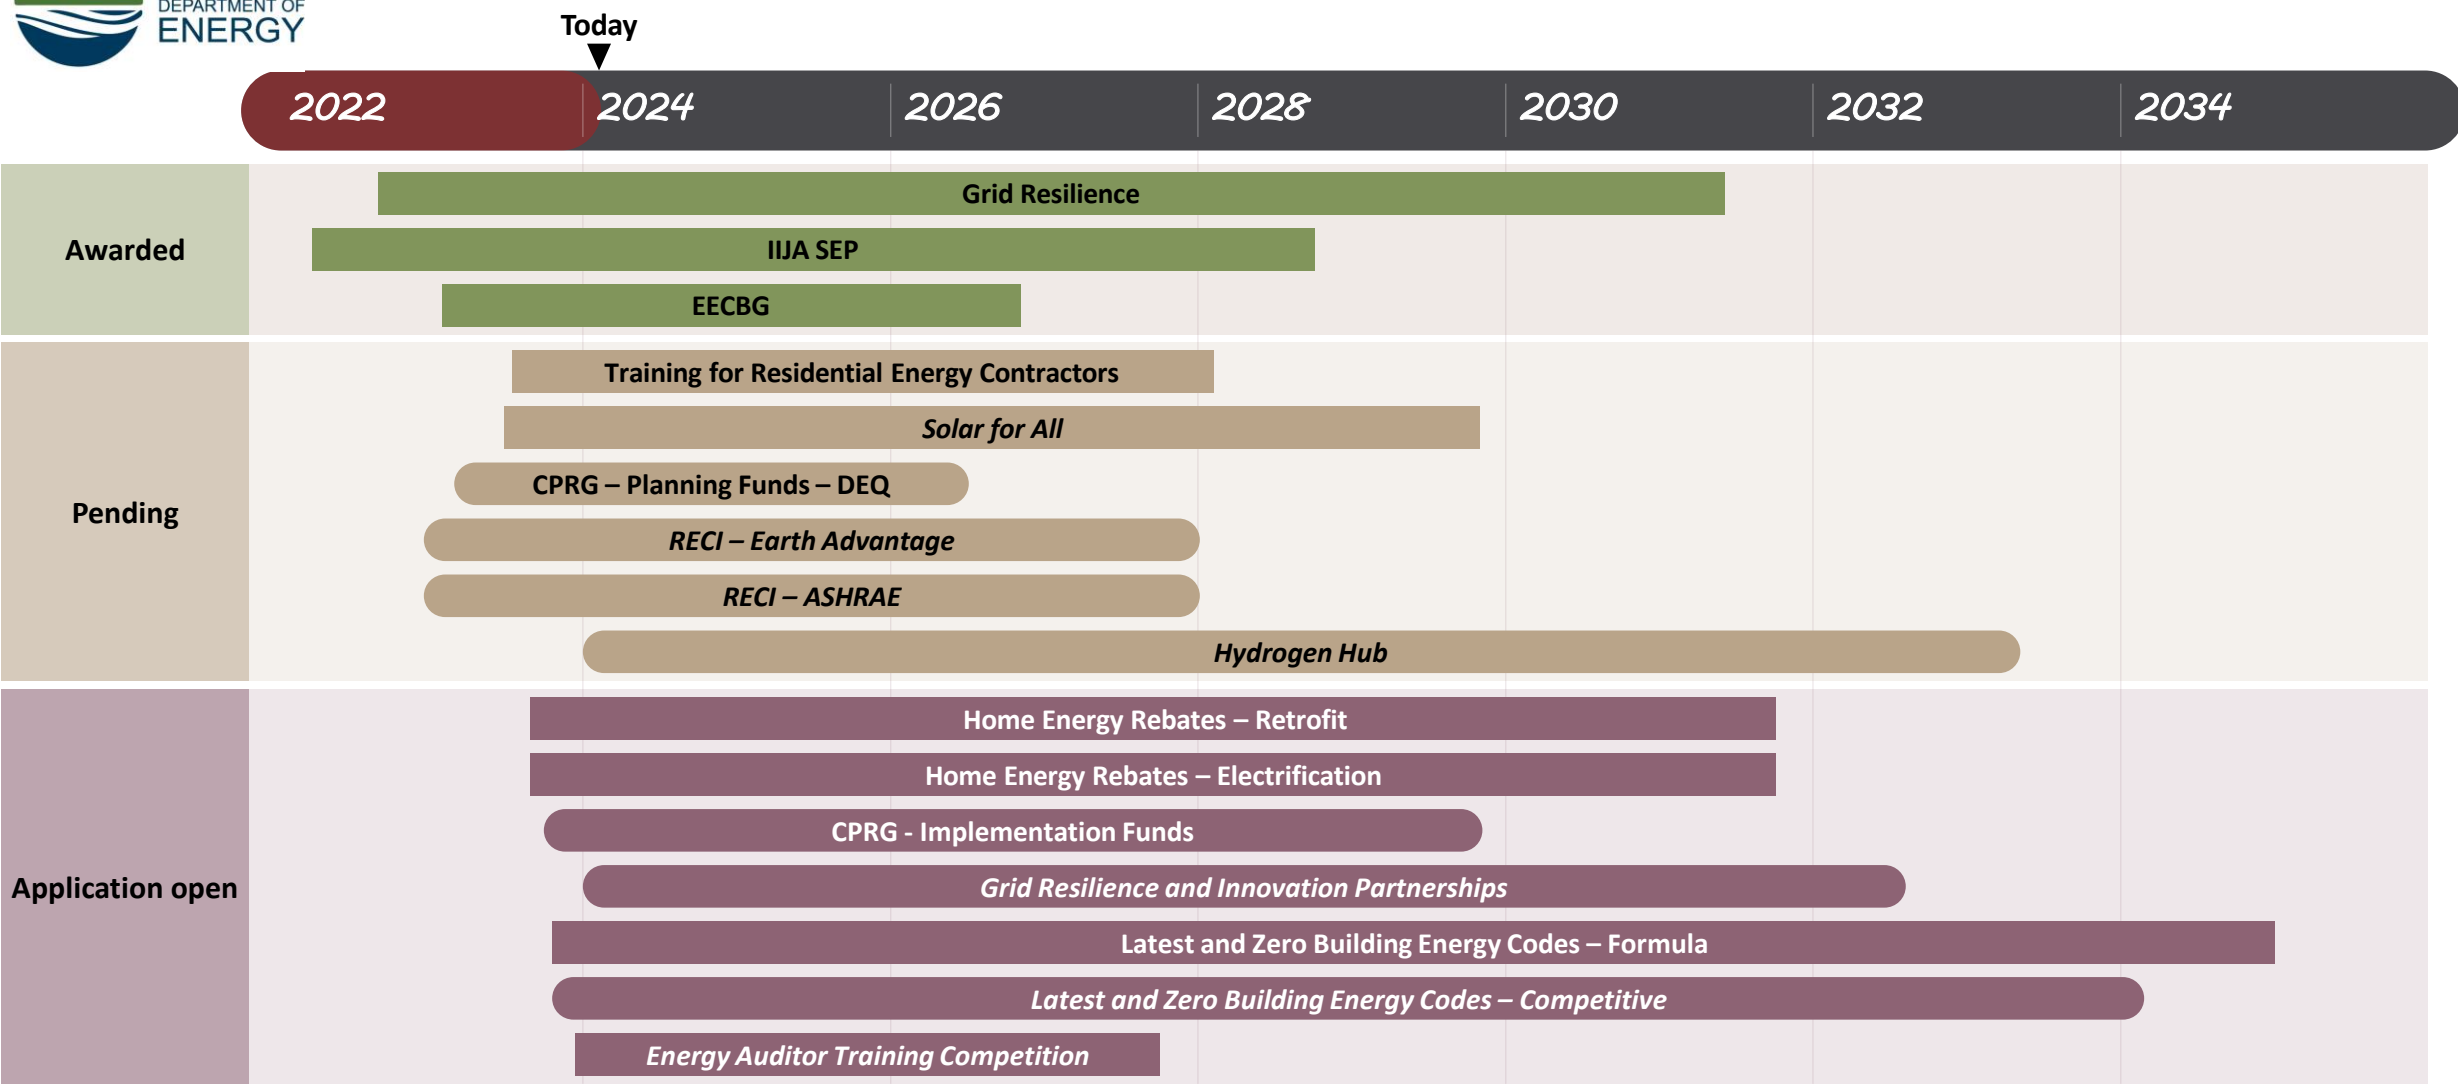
DEPARTMENT OF ENERGY

Today

2022 2024 2026 2028 2030 2032 2034

Awarded

Grid Resilience

IIJA SEP

EECBG

Pending

Training for Residential Energy Contractors

Solar for All

CPRG – Planning Funds – DEQ

RECI – Earth Advantage

RECI – ASHRAE

Hydrogen Hub

Application open

Home Energy Rebates – Retrofit

Home Energy Rebates – Electrification

CPRG - Implementation Funds

Grid Resilience and Innovation Partnerships

Latest and Zero Building Energy Codes – Formula

Latest and Zero Building Energy Codes – Competitive

Energy Auditor Training Competition